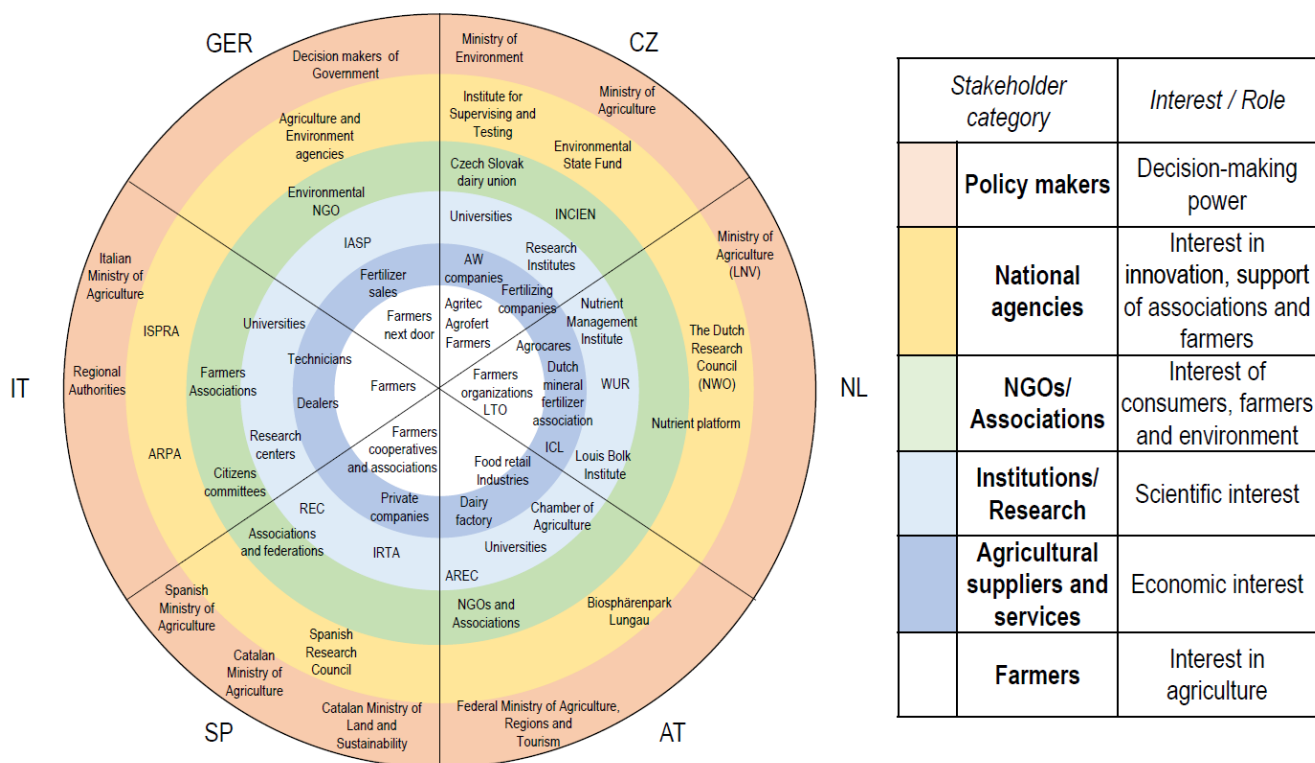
GER

Decision makers of Government

Agriculture and Environment agencies

Environmental NGO

IASP

Fertilizer sales

Farmers next door

CZ

Ministry of Environment

Ministry of Agriculture

Institute for Supervising and Testing

Environmental State Fund

Czech Slovak dairy union

Universities

INCIEN

AW companies

Research Institutes

Agritec Agrofert Farmers

Fertilizing companies

NL

Ministry of Agriculture (LNV)

The Dutch Research Council (NWO)

Nutrient Management Institute

Agrocares

WUR

Dutch mineral fertilizer association

Farmers organizations LTO

Nutrient platform

ICL

Louis Bolk Institute

IT

Italian Ministry of Agriculture

ISPRA

Regional Authorities

ARPA

Universities

Farmers Associations

Technicians

Farmers

Dealers

Research centers

Citizens committees

AT

Food retail Industries

Dairy factory

Chamber of Agriculture

Universities

AREC

NGOs and Associations

Biosphärenpark Lungau

Federal Ministry of Agriculture, Regions and Tourism

SP

Farmers cooperatives and associations

Private companies

REC

Associations and federations

IRTA

Spanish Ministry of Agriculture

Spanish Research Council

Catalan Ministry of Agriculture

Catalan Ministry of Land and Sustainability

| | Stakeholder category | Interest / Role |
|---|---|---|
| | Policy makers | Decision-making power |
| | National agencies | Interest in innovation, support of associations and farmers |
| | NGOs/ Associations | Interest of consumers, farmers and environment |
| | Institutions/ Research | Scientific interest |
| | Agricultural suppliers and services | Economic interest |
| | Farmers | Interest in agriculture |